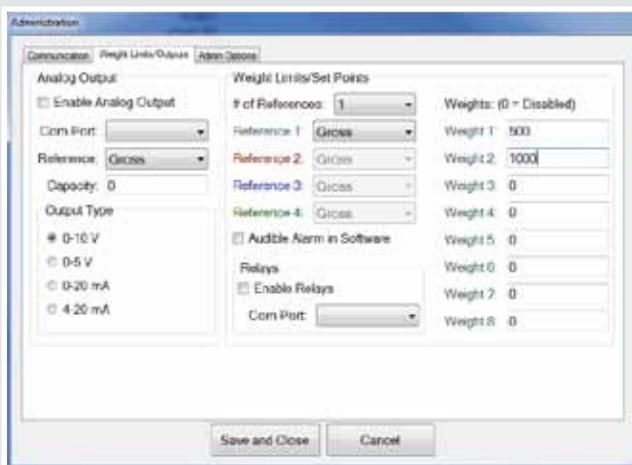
Administration

Communication | Weight Limits/Outputs | Admin Options

Analog Output

Enable Analog Output

Com Port:

Reference: Gross

Capacity: 0

Output Type

0-10 V

0-5 V

0-20 mA

4-20 mA

Weight Limits/Set Points

# of References: 1

Reference 1: Gross

Reference 2: Gross

Reference 3: Gross

Reference 4: Gross

Audible Alarm in Software

Relays

Enable Relays

Com Port:

Weights: (0 = Disabled)

Weight 1: 500

Weight 2: 1000

Weight 3: 0

Weight 4: 0

Weight 5: 0

Weight 6: 0

Weight 7: 0

Weight 8: 0

Save and Close

Cancel